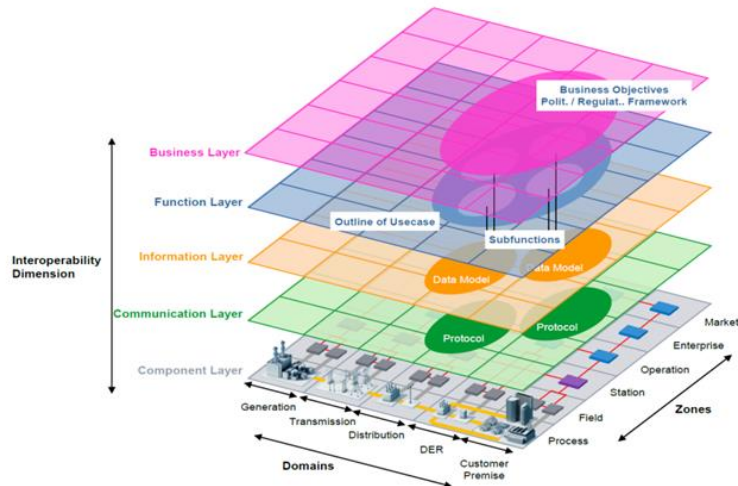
Business Objectives
Polit. / Regulat.. Framework

Business Layer

Function Layer

Outline of Usecase

Subfunctions

Interoperability Dimension

Information Layer

Data Model

Data Model

Communication Layer

Protocol

Protocol

Component Layer

Market

Enterprise

Operation

Station

Field

Process

Zones

Generation

Transmission

Distribution

DER

Customer Premise

Domains